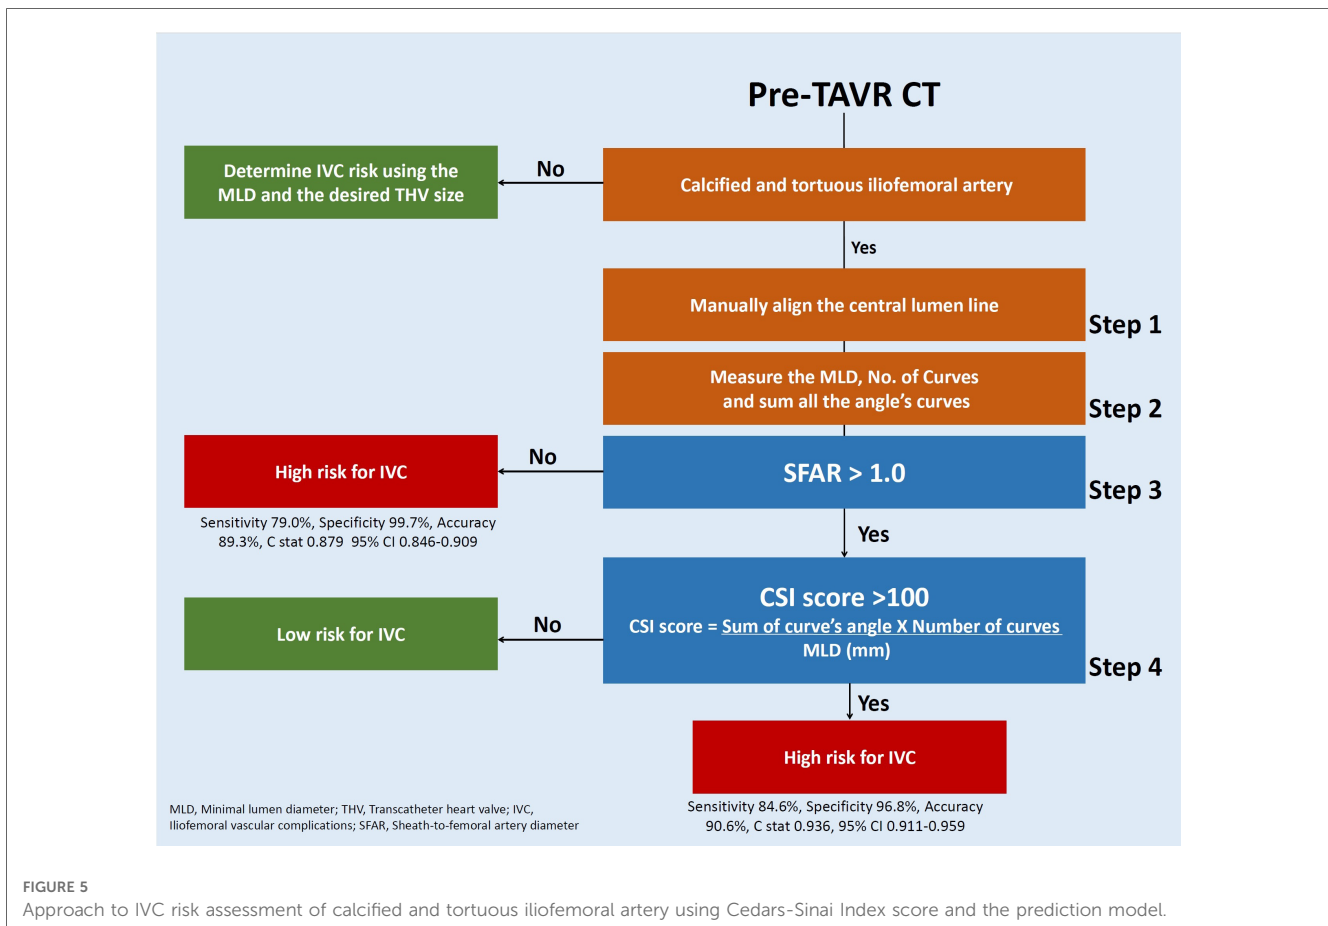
Pre-TAVR CT

Determine IVC risk using the MLD and the desired THV size

No

Calcified and tortuous iliofemoral artery

Yes

Manually align the central lumen line

Step 1

Measure the MLD, No. of Curves and sum all the angle's curves

Step 2

High risk for IVC

No

SFAR > 1.0

Step 3

Sensitivity 79.0%, Specificity 99.7%, Accuracy 89.3%, C stat 0.879 95% CI 0.846-0.909

Yes

CSI score >100

CSI score = $\frac{\text{Sum of curve's angle X Number of curves}}{\text{MLD (mm)}}$

Low risk for IVC

No

Step 4

Yes

High risk for IVC

MLD, Minimal lumen diameter; THV, Transcatheter heart valve; IVC, Iliofemoral vascular complications; SFAR, Sheath-to-femoral artery diameter

Sensitivity 84.6%, Specificity 96.8%, Accuracy 90.6%, C stat 0.936, 95% CI 0.911-0.959

FIGURE 5
Approach to IVC risk assessment of calcified and tortuous iliofemoral artery using Cedars-Sinai Index score and the prediction model.